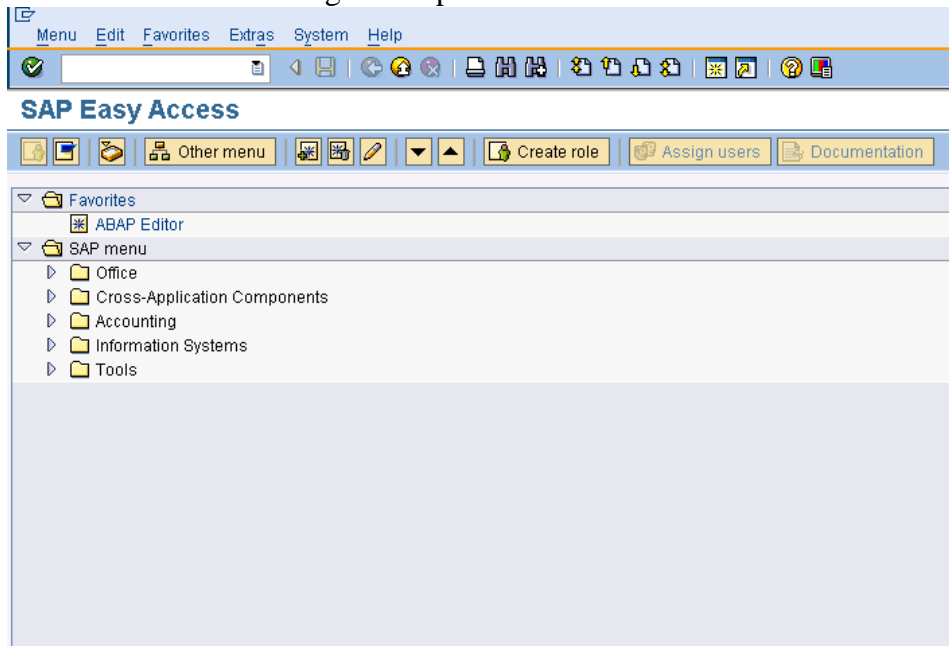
Menu Edit Favorites Extras System Help

SAP Easy Access

Other menu Create role Assign users Documentation

Favorites
ABAP Editor
SAP menu
Office
Cross-Application Components
Accounting
Information Systems
Tools